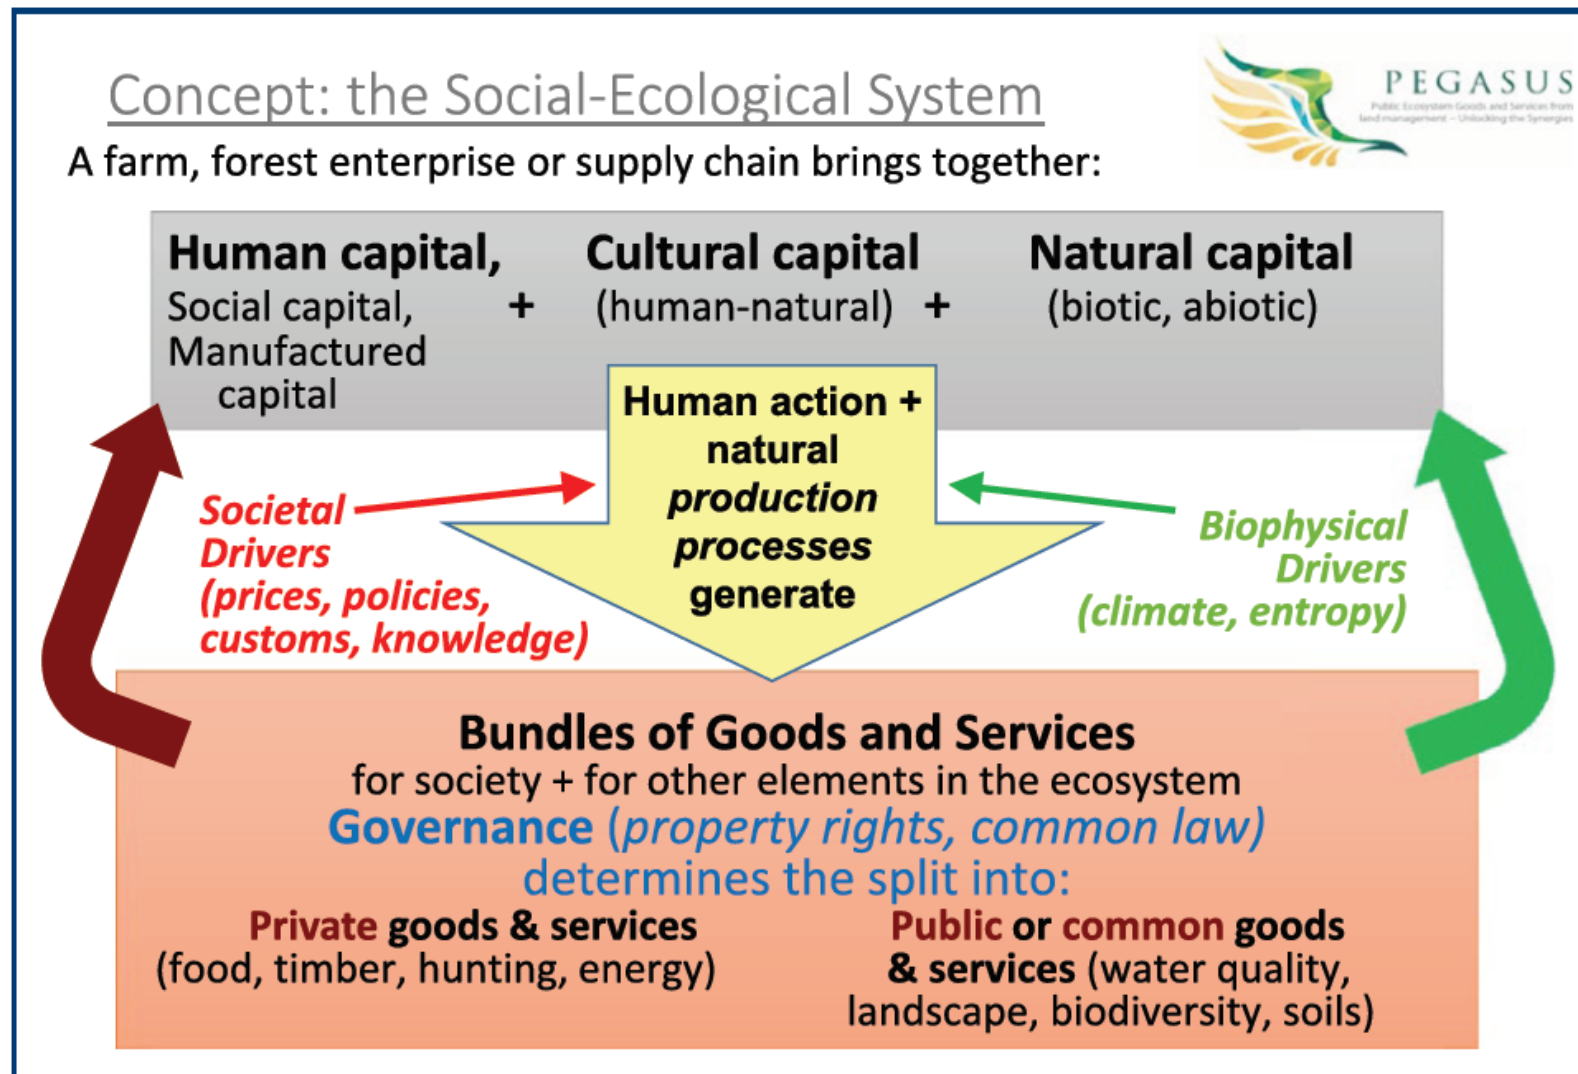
Concept: the Social-Ecological System

PEGASUS
Public Ecosystem Goods and Services from land management – Unlocking the Synergies

A farm, forest enterprise or supply chain brings together:

Human capital, Social capital, Manufactured capital + Cultural capital (human-natural) + Natural capital (biotic, abiotic)

Human action + natural production processes generate

Societal Drivers (prices, policies, customs, knowledge)

Biophysical Drivers (climate, entropy)

Bundles of Goods and Services
for society + for other elements in the ecosystem
Governance (property rights, common law)
determines the split into:

Private goods & services (food, timber, hunting, energy)

Public or common goods & services (water quality, landscape, biodiversity, soils)